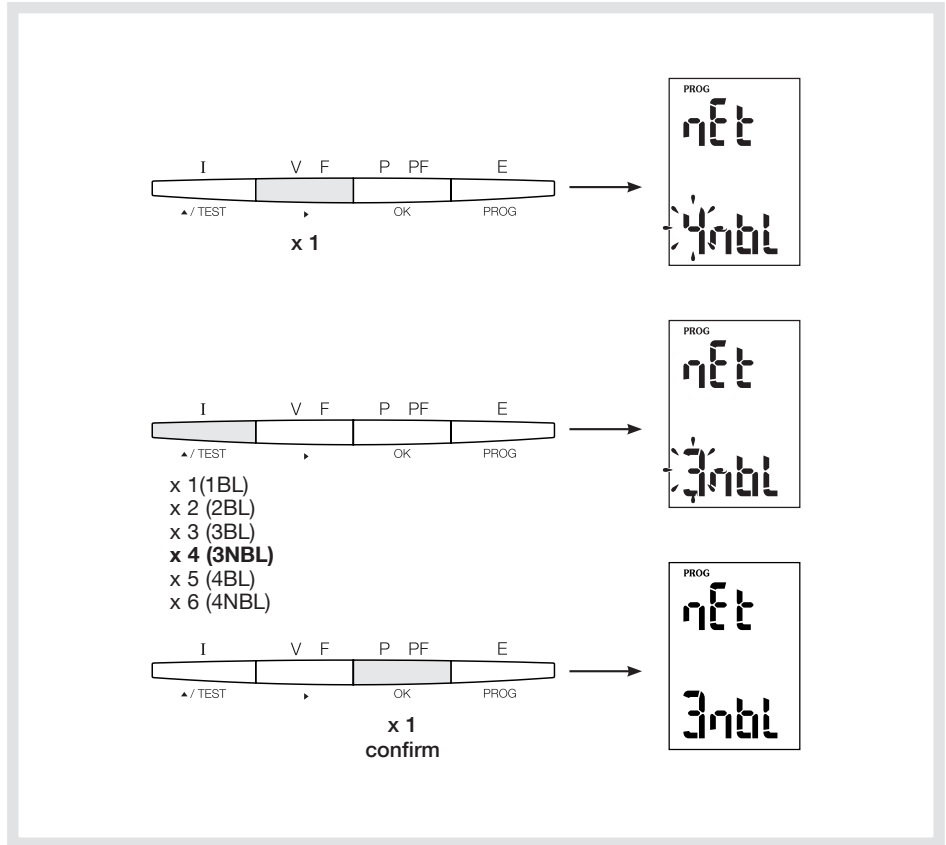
I V F P PF E
▲/ TEST ▸ OK PROG
x 1

PROG
nEt
4nbL

I V F P PF E
▲/ TEST ▸ OK PROG
x 1(1BL)
x 2 (2BL)
x 3 (3BL)
**x 4 (3NBL)**
x 5 (4BL)
x 6 (4NBL)

PROG
nEt
3nbL

I V F P PF E
▲/ TEST ▸ OK PROG
x 1
confirm

PROG
nEt
3nbL